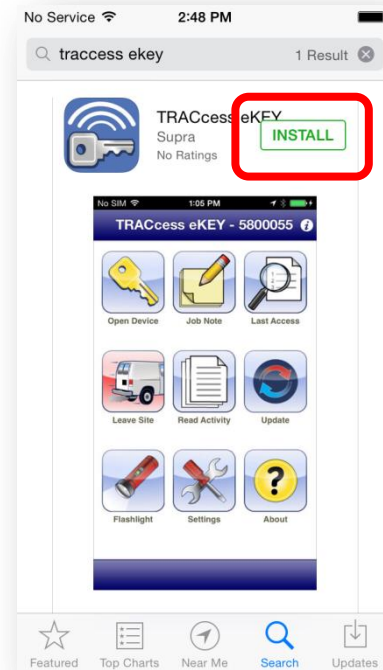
No Service 2:48 PM

traccess ekey 1 Result

TRACcess eKEY
Supra
No Ratings

INSTALL

NO SIM 1:05 PM

TRACcess eKEY - 5800055

Open Device
Job Note
Last Access
Leave Site
Read Activity
Update
Flashlight
Settings
About

Featured
Top Charts
Near Me
Search
Updates